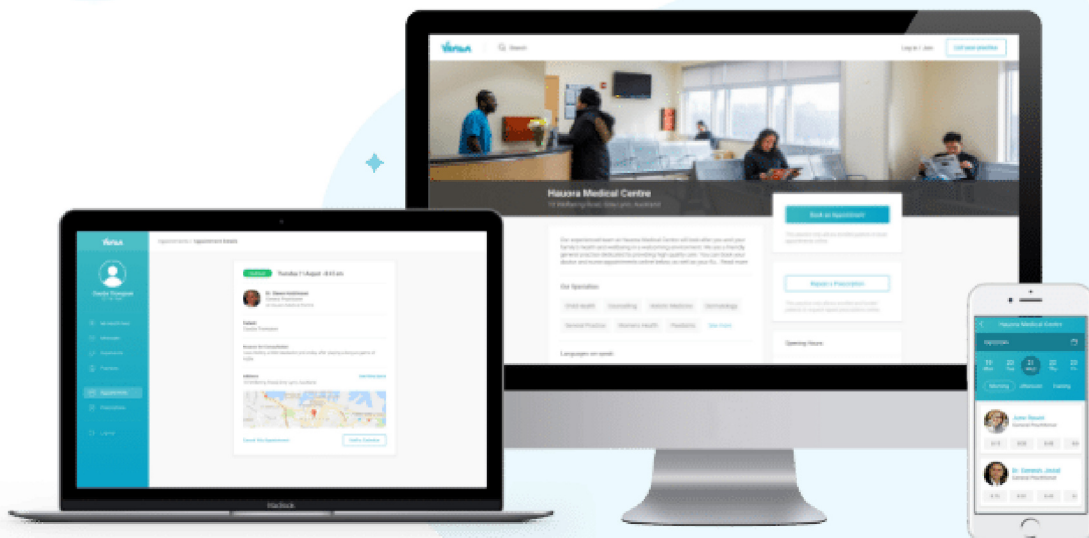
Vensa

Search

Log in | Join

List your practice

Hauora Medical Centre

15 Wellbeing Road, Arlo Lynn, Auckland

Book an Appointment

Our experienced team at Hauora Medical Centre will look after you and your family's health and wellbeing in a welcoming environment. We are a friendly general practice dedicated to providing high quality care. You can book your doctor and nurse appointments online below, as well as your for... Read more

Our Specialties

Child Health

Counselling

Holistic Medicine

Dermatology

General Practice

Women's Health

Paediatric

See more

Languages we speak

Repeat a Prescription

Opening Hours

Vensa

Appointments / Appointment Details

Tuesday 21 August - 8:15 am

Dr. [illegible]

General Practitioner

Patient

Reason for Consultation

Address

15 Wellbeing Road, Arlo Lynn, Auckland

Get Directions

Cancel this Appointment

Add to Calendar

Appointments

Prescriptions

Logout

MacBook

Hauora Medical Centre

Morning

Afternoon

Evening

June Nguyen

General Practitioner

Dr. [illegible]

General Practitioner